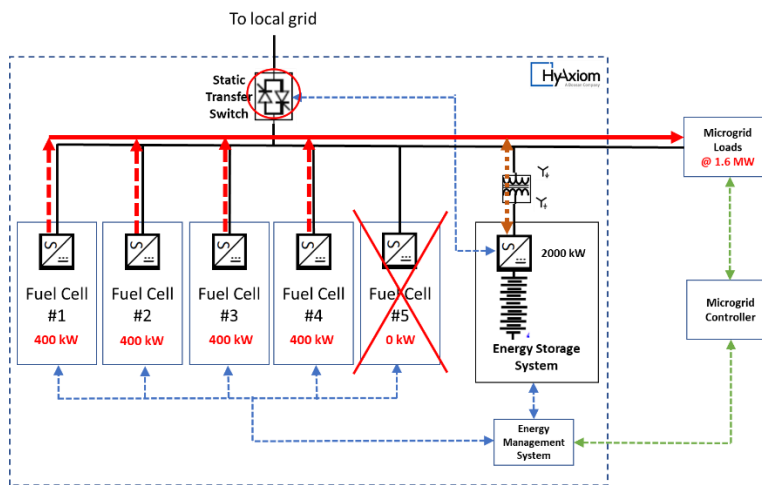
To local grid

HyAxiom

Static Transfer Switch

Microgrid Loads @ 1.6 MW

Fuel Cell #1 400 kW

Fuel Cell #2 400 kW

Fuel Cell #3 400 kW

Fuel Cell #4 400 kW

Fuel Cell #5 0 kW

2000 kW

Energy Storage System

Microgrid Controller

Energy Management System